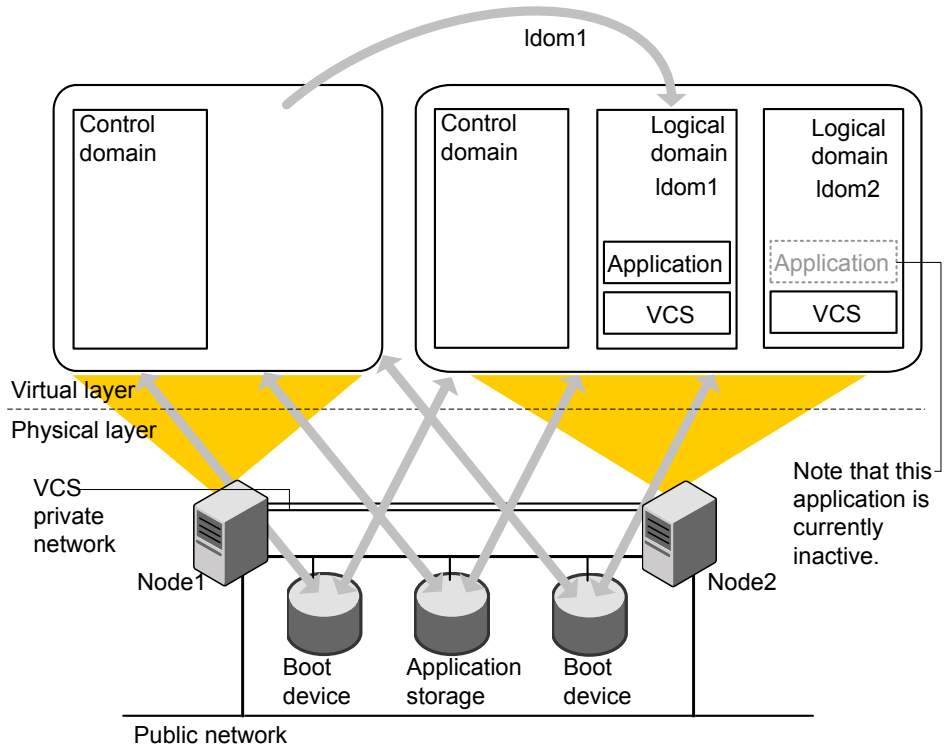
ldom1

Control domain

Control domain

Logical domain ldom1

Application

VCS

Logical domain ldom2

Application

VCS

Virtual layer

Physical layer

VCS private network

Note that this application is currently inactive.

Node1

Node2

Boot device

Application storage

Boot device

Public network